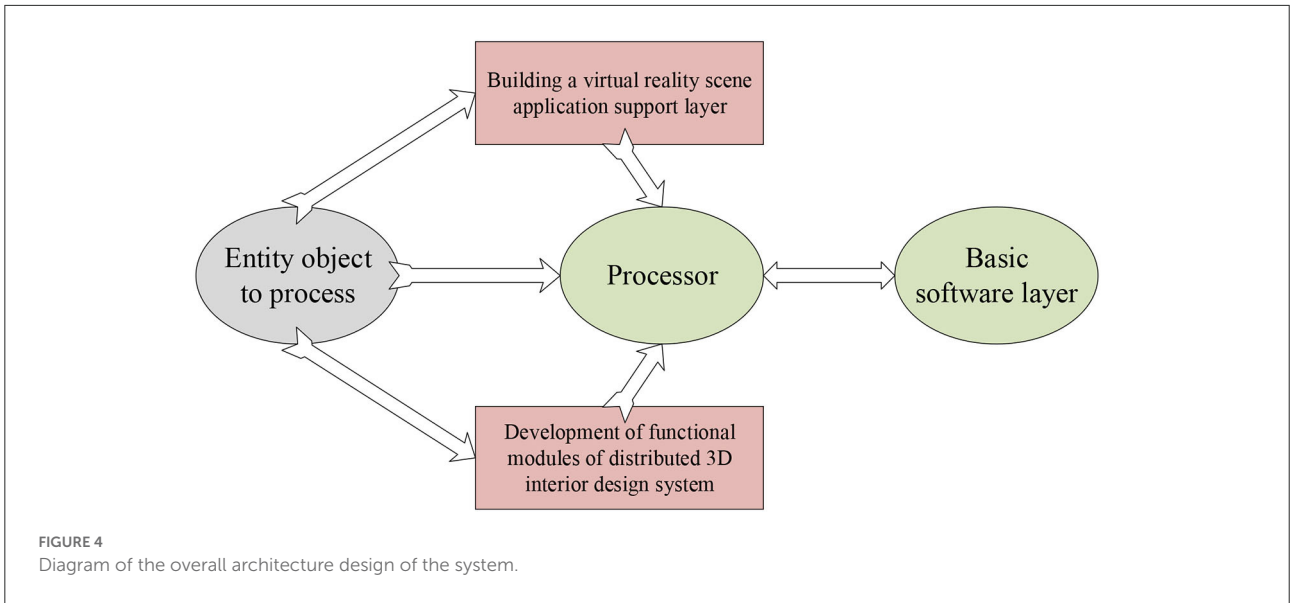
Building a virtual reality scene application support layer

Entity object to process

Processor

Basic software layer

Development of functional modules of distributed 3D interior design system

FIGURE 4
Diagram of the overall architecture design of the system.